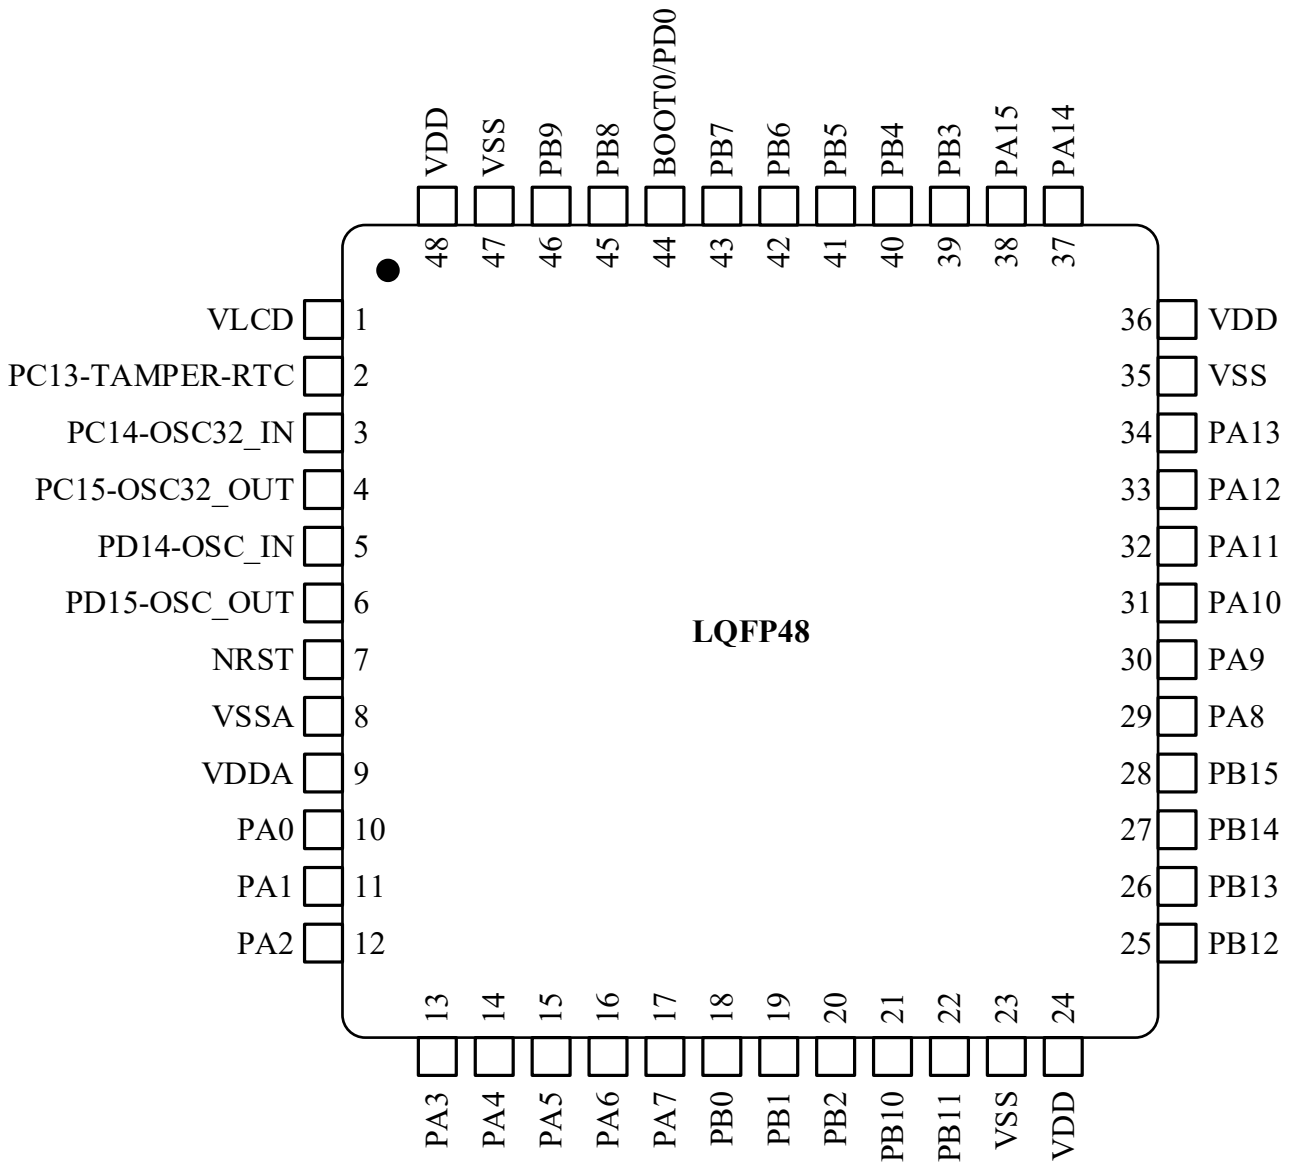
VDD 48
VSS 47
PB9 46
PB8 45
BOOT0/PD0 44
PB7 43
PB6 42
PB5 41
PB4 40
PB3 39
PA15 38
PA14 37

VLCD 1
PC13-TAMPER-RTC 2
PC14-OSC32_IN 3
PC15-OSC32_OUT 4
PD14-OSC_IN 5
PD15-OSC_OUT 6
NRST 7
VSSA 8
VDDA 9
PA0 10
PA1 11
PA2 12

LQFP48

36 VDD
35 VSS
34 PA13
33 PA12
32 PA11
31 PA10
30 PA9
29 PA8
28 PB15
27 PB14
26 PB13
25 PB12

13 PA3
14 PA4
15 PA5
16 PA6
17 PA7
18 PB0
19 PB1
20 PB2
21 PB10
22 PB11
23 VSS
24 VDD